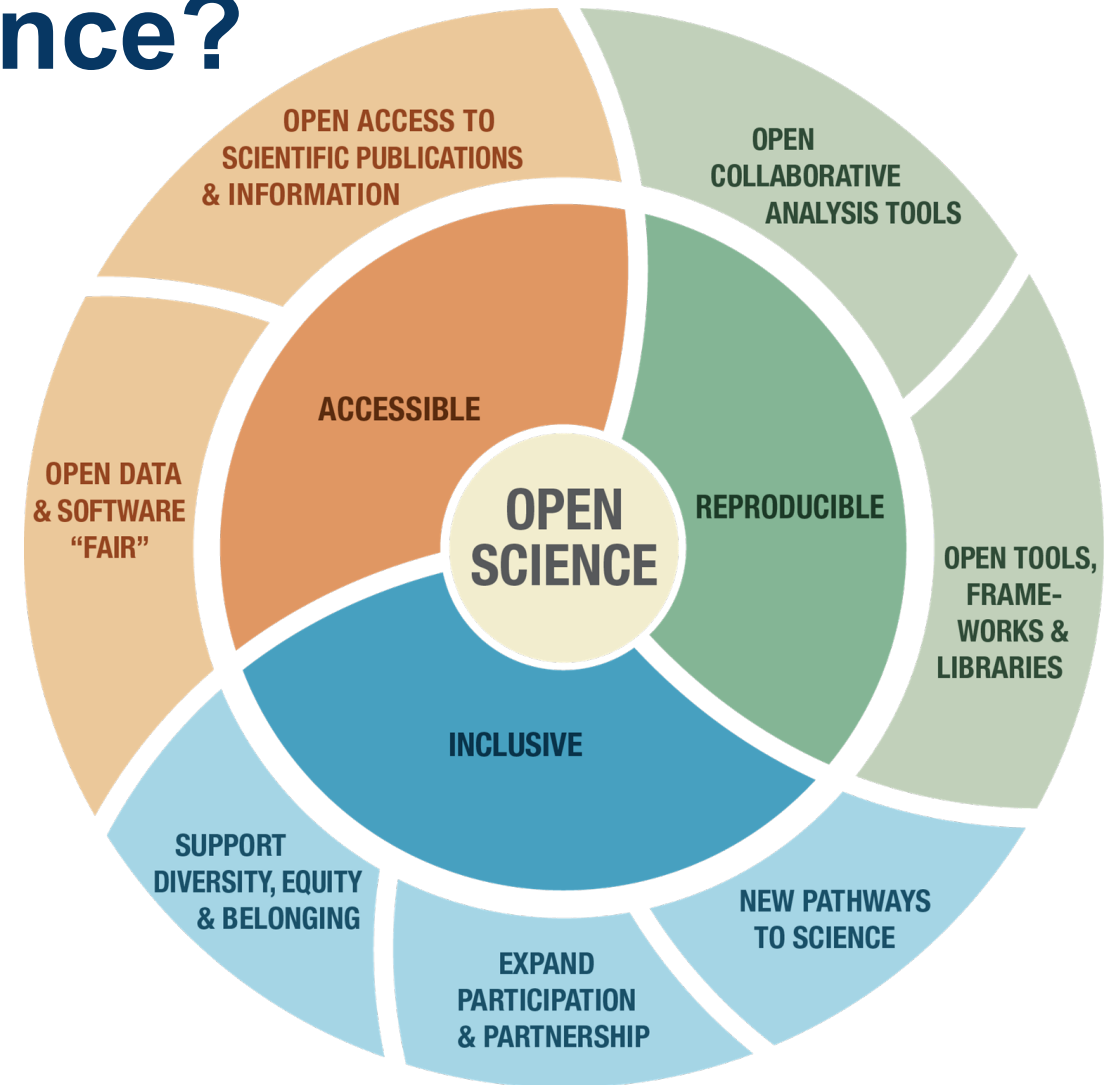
nce?

OPEN ACCESS TO SCIENTIFIC PUBLICATIONS & INFORMATION

OPEN COLLABORATIVE ANALYSIS TOOLS

ACCESSIBLE

OPEN DATA & SOFTWARE "FAIR"

OPEN SCIENCE

REPRODUCIBLE

OPEN TOOLS, FRAMEWORKS & LIBRARIES

INCLUSIVE

SUPPORT DIVERSITY, EQUITY & BELONGING

NEW PATHWAYS TO SCIENCE

EXPAND PARTICIPATION & PARTNERSHIP